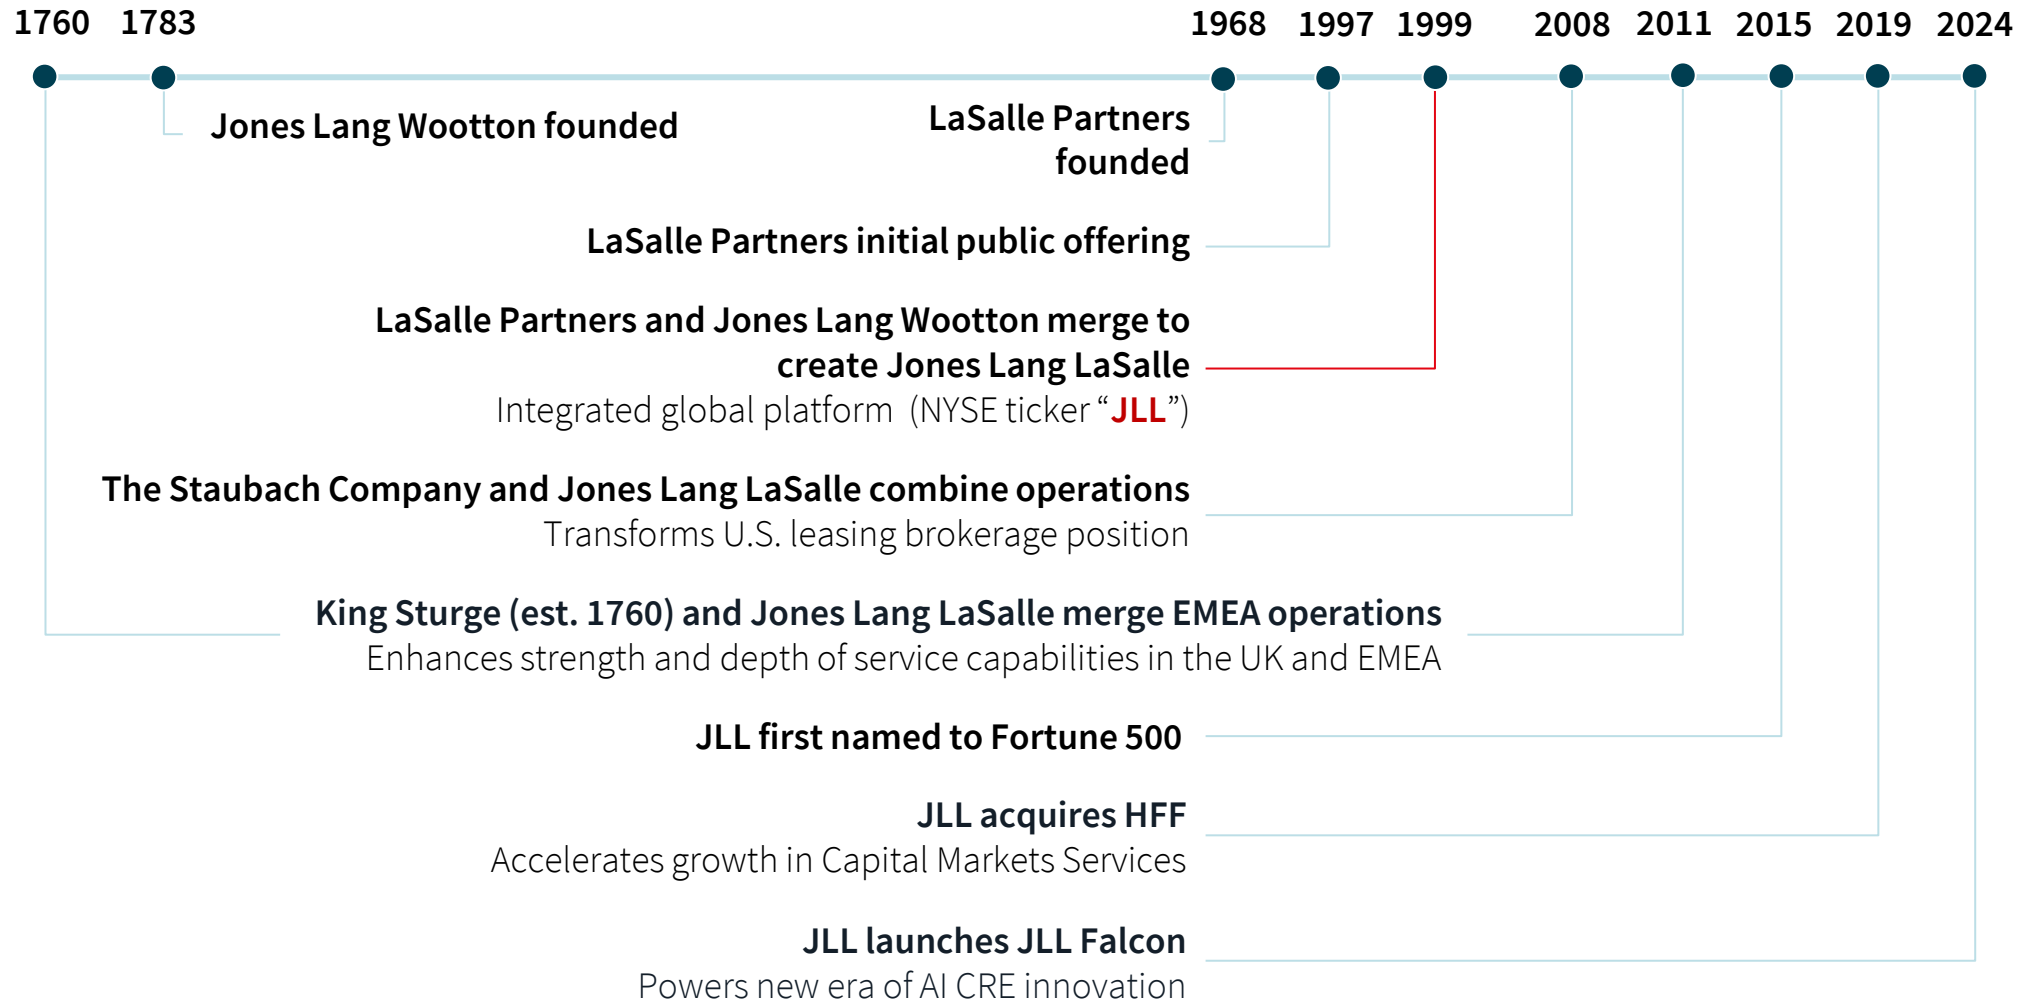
1760 1783 1968 1997 1999 2008 2011 2015 2019 2024

Jones Lang Wootton founded

LaSalle Partners founded

LaSalle Partners initial public offering

LaSalle Partners and Jones Lang Wootton merge to create Jones Lang LaSalle
Integrated global platform (NYSE ticker “JLL”)

The Staubach Company and Jones Lang LaSalle combine operations
Transforms U.S. leasing brokerage position

King Sturge (est. 1760) and Jones Lang LaSalle merge EMEA operations
Enhances strength and depth of service capabilities in the UK and EMEA

JLL first named to Fortune 500

JLL acquires HFF
Accelerates growth in Capital Markets Services

JLL launches JLL Falcon
Powers new era of AI CRE innovation